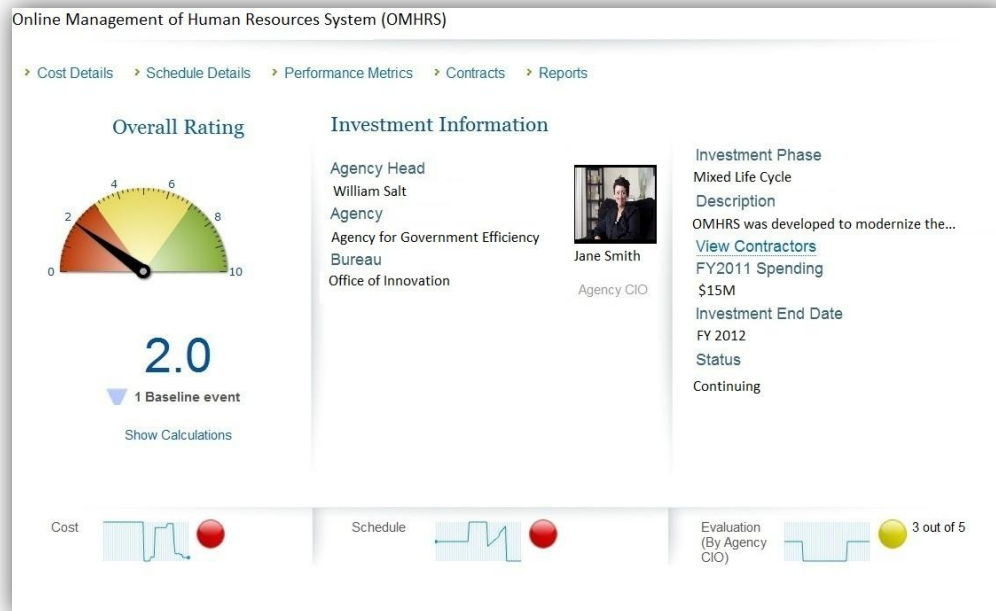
Online Management of Human Resources System (OMHRS)

› Cost Details › Schedule Details › Performance Metrics › Contracts › Reports

Overall Rating

0 2 4 6 8 10

2.0

1 Baseline event

Show Calculations

Investment Information

Agency Head
William Salt
Agency
Agency for Government Efficiency
Bureau
Office of Innovation

Jane Smith
Agency CIO

Investment Phase
Mixed Life Cycle
Description
OMHRS was developed to modernize the...
View Contractors
FY2011 Spending
$15M
Investment End Date
FY 2012
Status
Continuing

Cost

Schedule

Evaluation (By Agency CIO)

3 out of 5